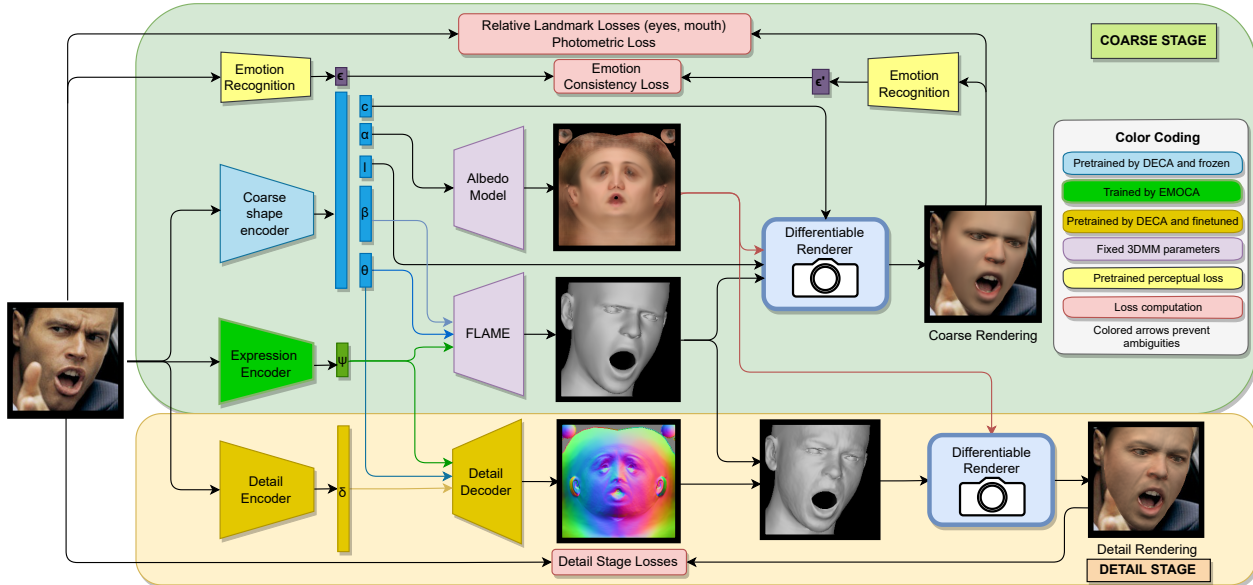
Relative Landmark Losses (eyes, mouth)
Photometric Loss

COARSE STAGE

Emotion Recognition

ϵ

Emotion Consistency Loss

ϵ'

Emotion Recognition

c

α

l

β

θ

Coarse shape encoder

Albedo Model

Differentiable Renderer

Color Coding

Pretrained by DECA and frozen

Trained by EMOCA

Pretrained by DECA and finetuned

Fixed 3DMM parameters

Pretrained perceptual loss

Loss computation

Colored arrows prevent ambiguities

Coarse Rendering

FLAME

Expression Encoder

ψ

Detail Encoder

δ

Detail Decoder

Differentiable Renderer

Detail Rendering

Detail Stage Losses

DETAIL STAGE